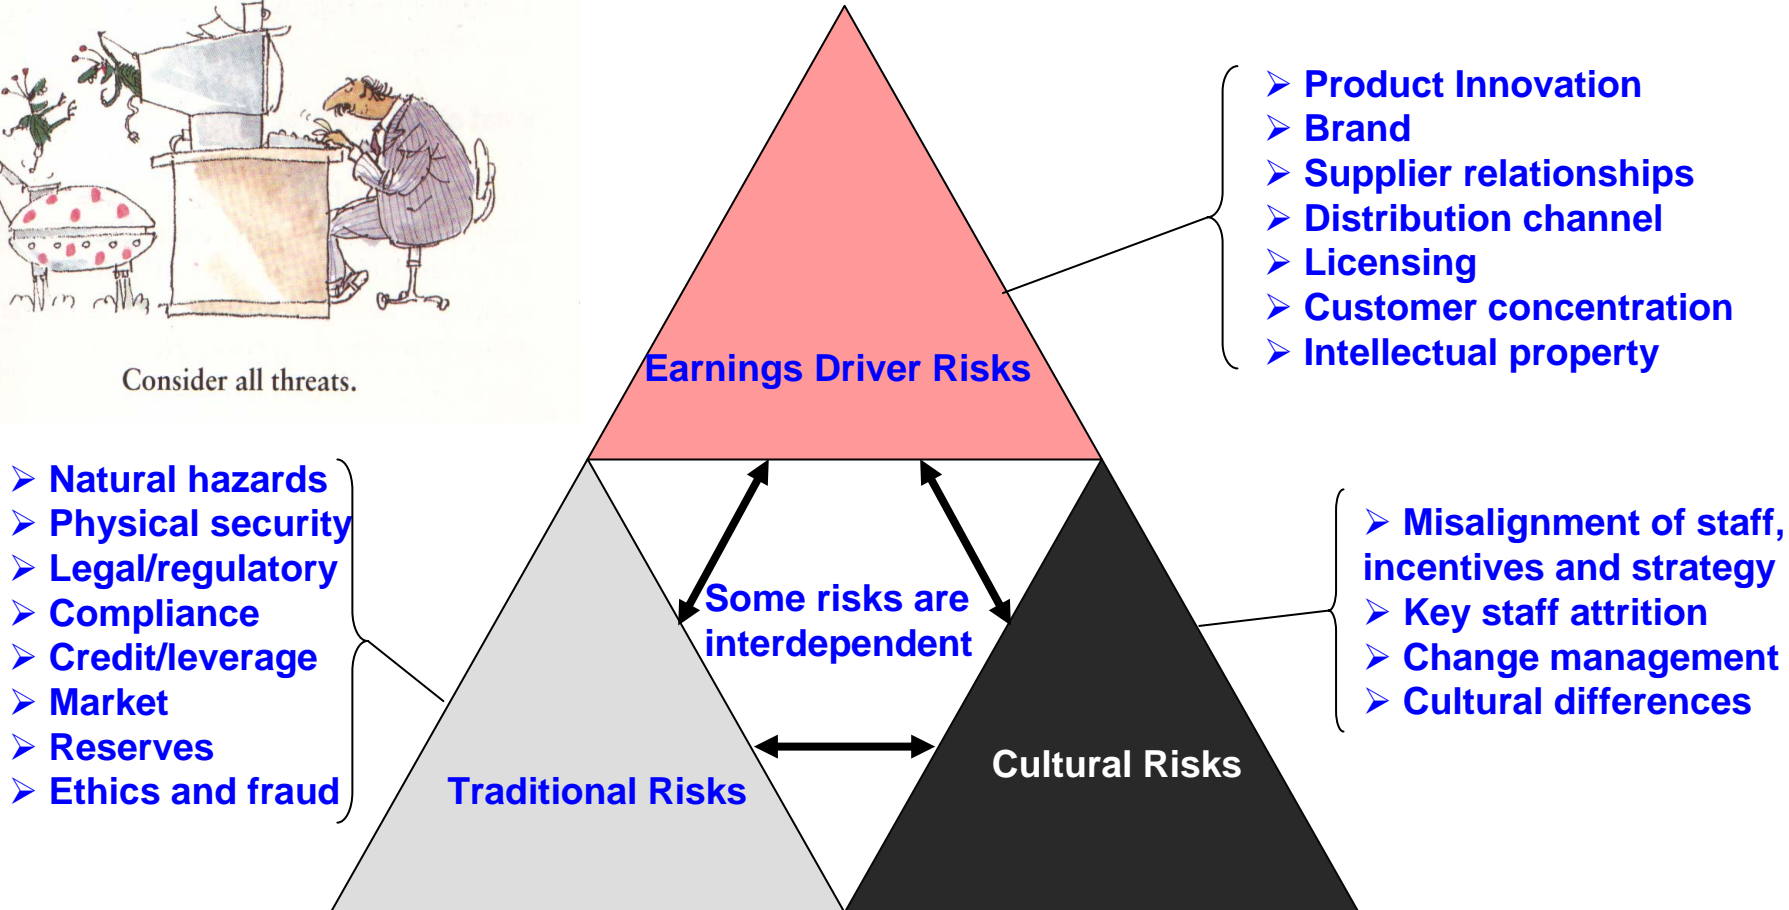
Consider all threats.

Earnings Driver Risks

➢ Product Innovation
➢ Brand
➢ Supplier relationships
➢ Distribution channel
➢ Licensing
➢ Customer concentration
➢ Intellectual property

➢ Natural hazards
➢ Physical security
➢ Legal/regulatory
➢ Compliance
➢ Credit/leverage
➢ Market
➢ Reserves
➢ Ethics and fraud

Some risks are interdependent

➢ Misalignment of staff, incentives and strategy
➢ Key staff attrition
➢ Change management
➢ Cultural differences

Traditional Risks

Cultural Risks